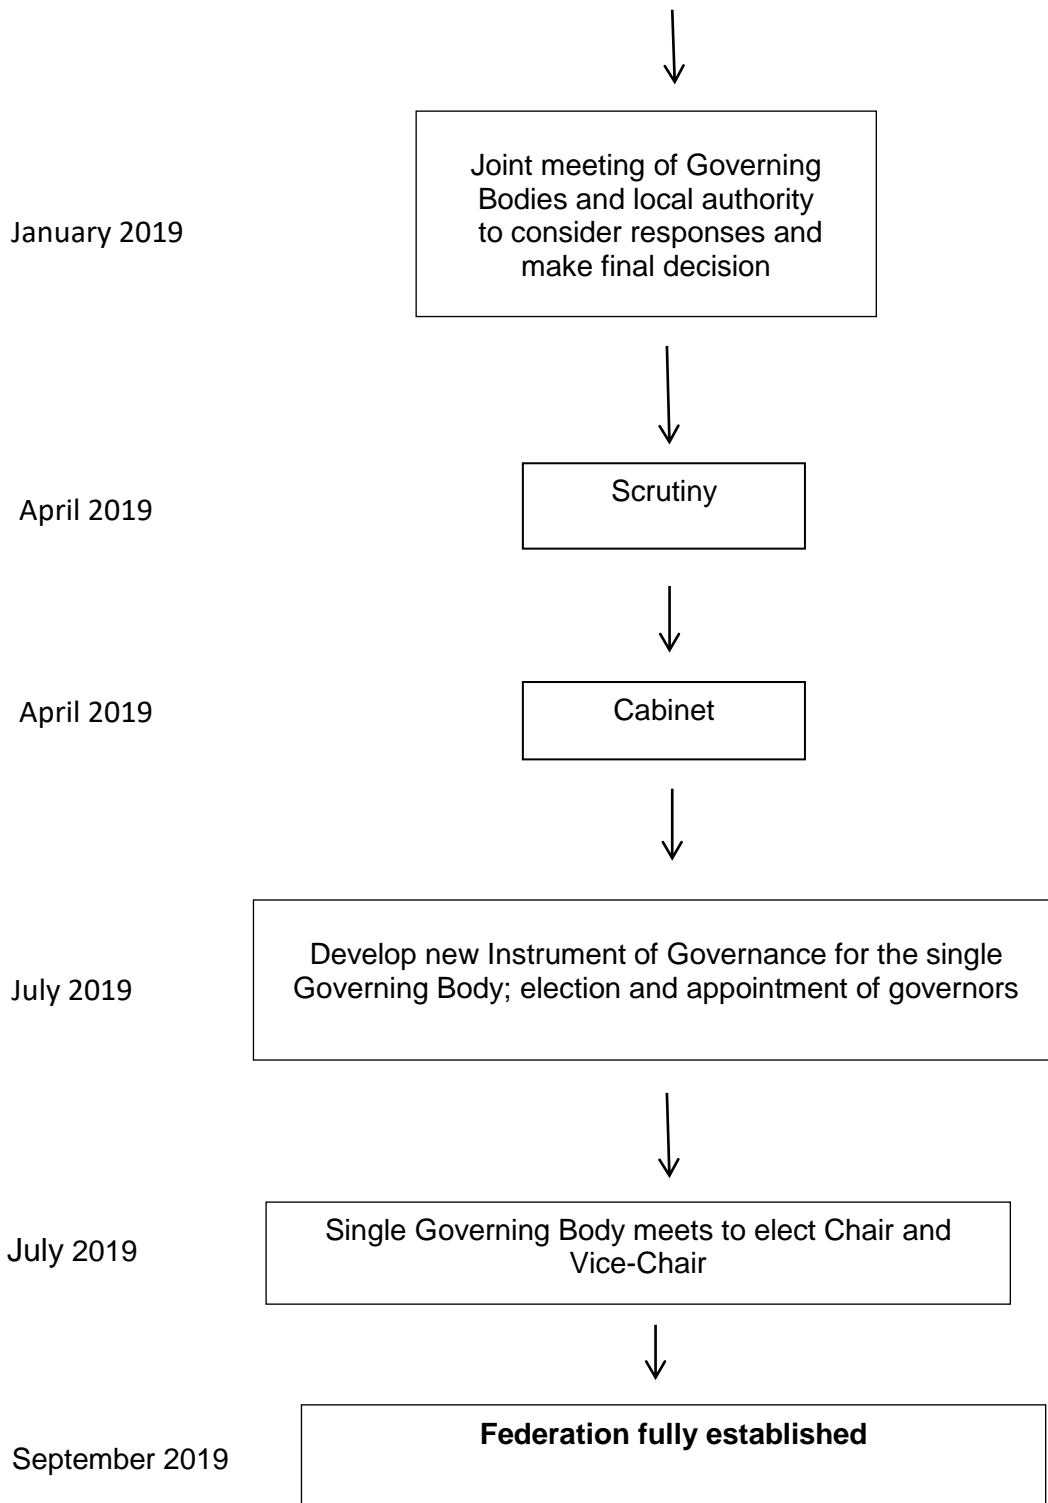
January 2019

Joint meeting of Governing Bodies and local authority to consider responses and make final decision

April 2019

Scrutiny

April 2019

Cabinet

July 2019

Develop new Instrument of Governance for the single Governing Body; election and appointment of governors

July 2019

Single Governing Body meets to elect Chair and Vice-Chair

September 2019

**Federation fully established**